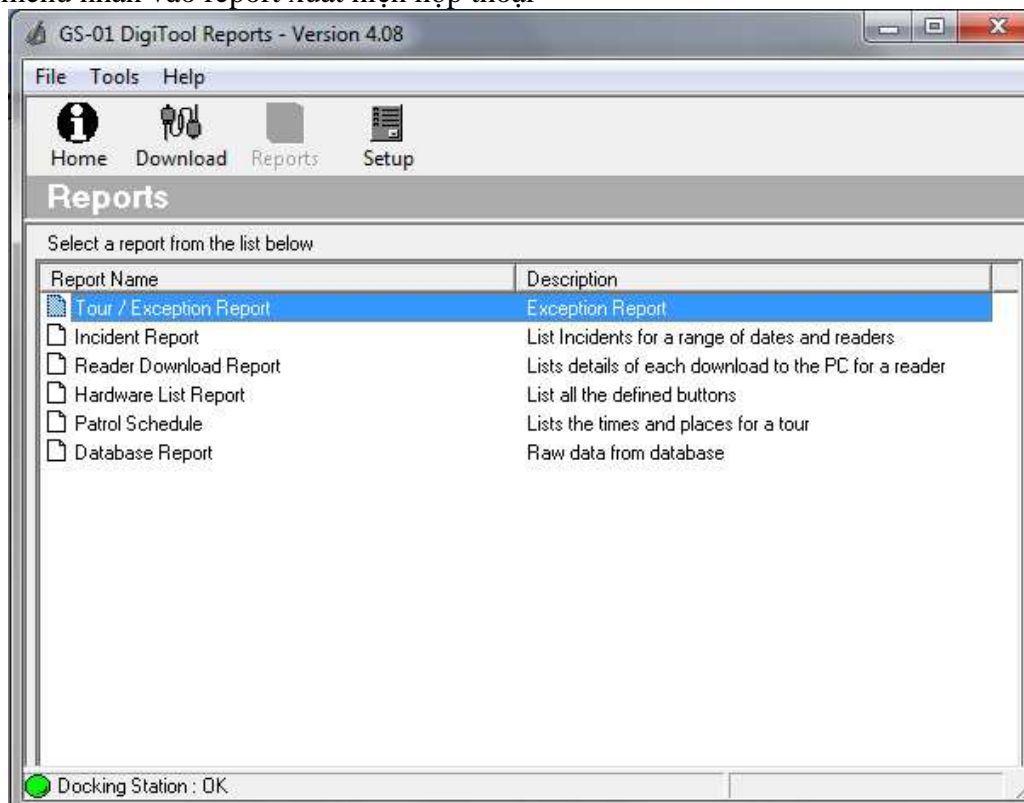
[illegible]

GS-01 DigiTool Reports - Version 4.08

File Tools Help

Home Download Reports Setup

Reports

Select a report from the list below

| Report Name | Description |
|---|---|
| Tour / Exception Report | Exception Report |
| Incident Report | List Incidents for a range of dates and readers |
| Reader Download Report | Lists details of each download to the PC for a reader |
| Hardware List Report | List all the defined buttons |
| Patrol Schedule | Lists the times and places for a tour |
| Database Report | Raw data from database |

Docking Station : OK